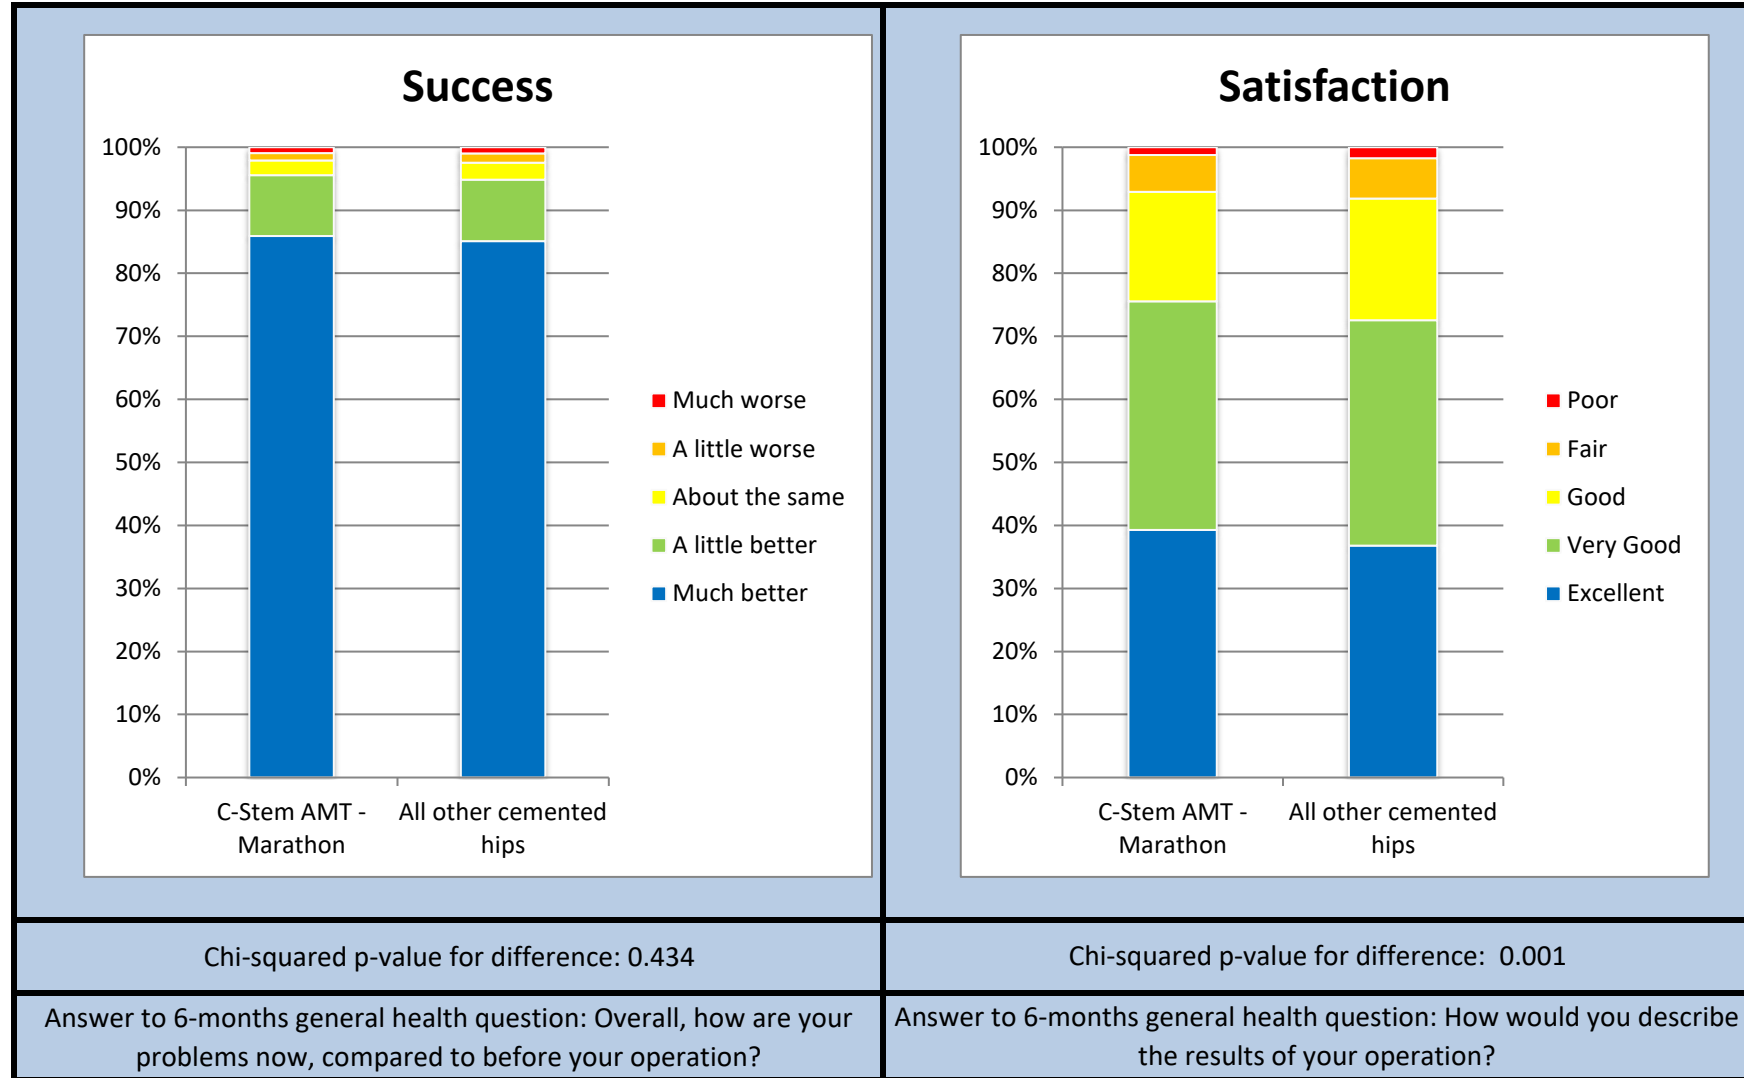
Success

100%
90%
80%
70%
60%
50%
40%
30%
20%
10%
0%

C-Stem AMT - Marathon
All other cemented hips

Much worse
A little worse
About the same
A little better
Much better

Satisfaction

100%
90%
80%
70%
60%
50%
40%
30%
20%
10%
0%

C-Stem AMT - Marathon
All other cemented hips

Poor
Fair
Good
Very Good
Excellent

Chi-squared p-value for difference: 0.434

Chi-squared p-value for difference: 0.001

Answer to 6-months general health question: Overall, how are your problems now, compared to before your operation?

Answer to 6-months general health question: How would you describe the results of your operation?